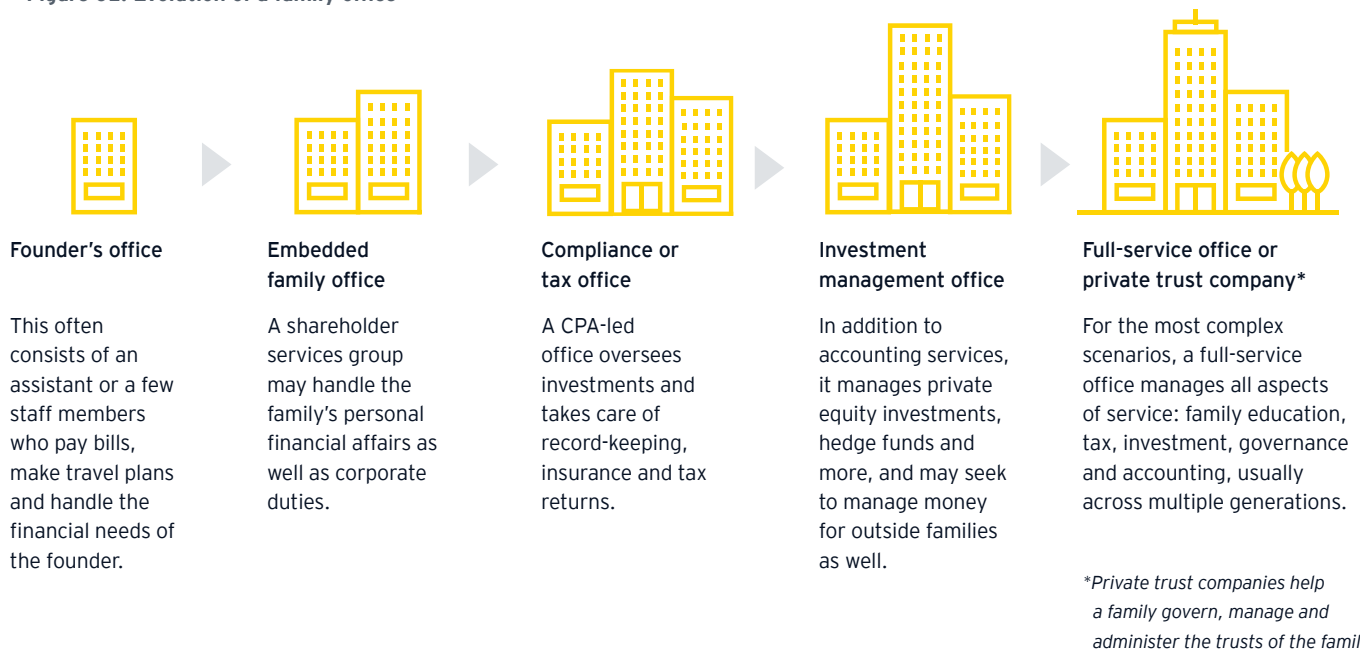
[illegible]

Founder's office

This often consists of an assistant or a few staff members who pay bills, make travel plans and handle the financial needs of the founder.

Embedded family office

A shareholder services group may handle the family's personal financial affairs as well as corporate duties.

Compliance or tax office

A CPA-led office oversees investments and takes care of record-keeping, insurance and tax returns.

Investment management office

In addition to accounting services, it manages private equity investments, hedge funds and more, and may seek to manage money for outside families as well.

Full-service office or private trust company*

For the most complex scenarios, a full-service office manages all aspects of service: family education, tax, investment, governance and accounting, usually across multiple generations.

*Private trust companies help a family govern, manage and administer the trusts of the famil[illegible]